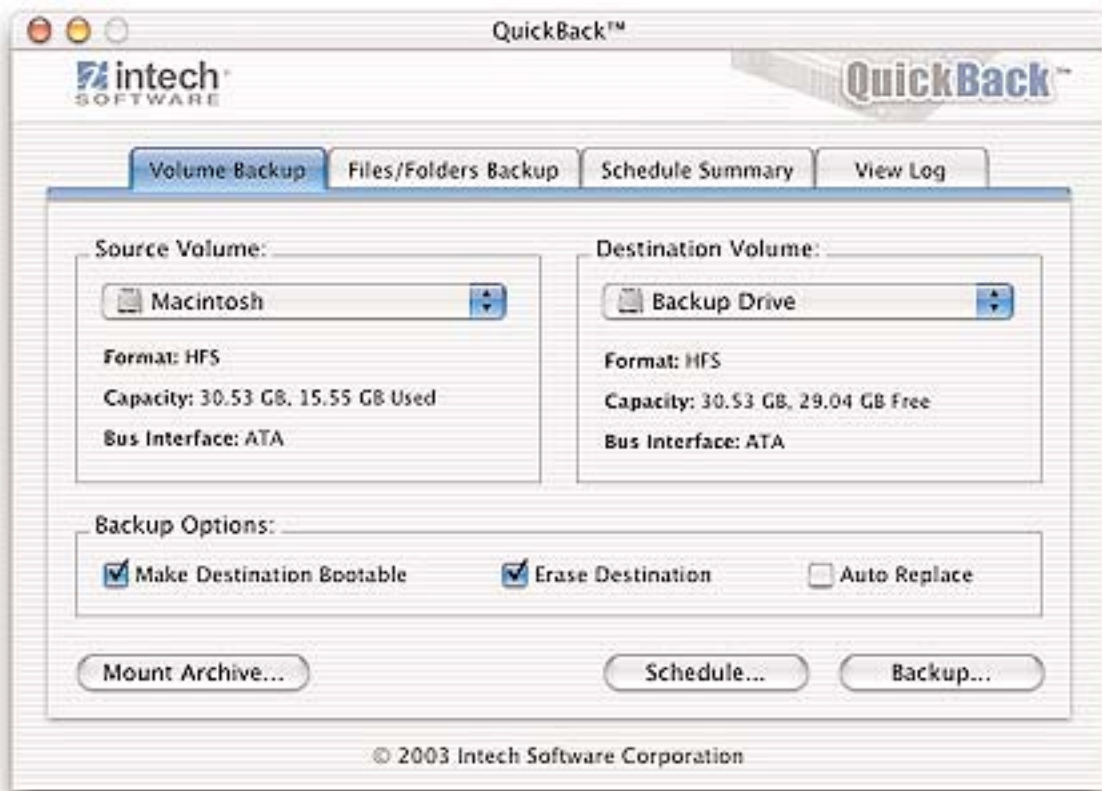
QuickBack™

intech SOFTWARE

QuickBack™

Volume Backup | Files/Folders Backup | Schedule Summary | View Log

Source Volume:

Macintosh

Format: HFS

Capacity: 30.53 GB, 15.55 GB Used

Bus Interface: ATA

Destination Volume:

Backup Drive

Format: HFS

Capacity: 30.53 GB, 29.04 GB Free

Bus Interface: ATA

Backup Options:

Make Destination Bootable

Erase Destination

Auto Replace

Mount Archive...

Schedule...

Backup...

© 2003 Intech Software Corporation